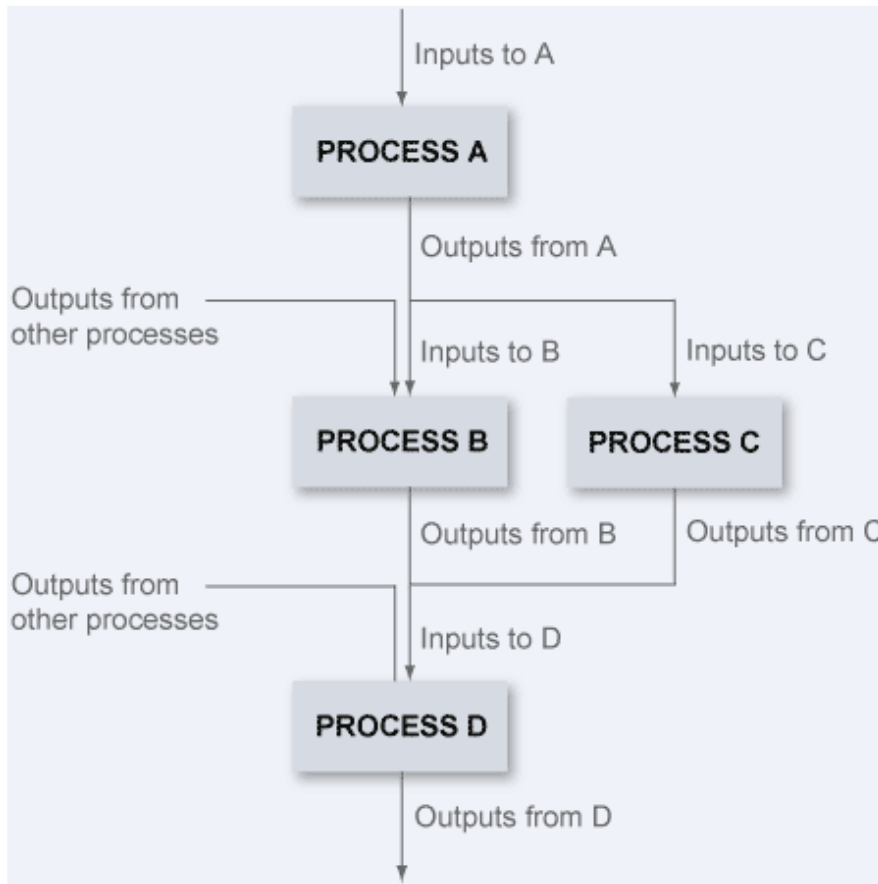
Inputs to A

PROCESS A

Outputs from A

Outputs from other processes

Inputs to B

Inputs to C

PROCESS B

PROCESS C

Outputs from B

Outputs from C

Outputs from other processes

Inputs to D

PROCESS D

Outputs from D